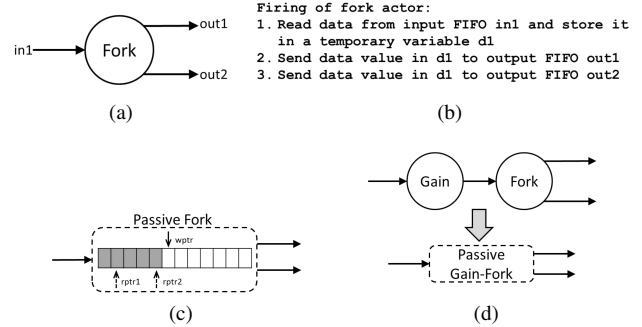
in1
Fork
out1
out2

(a)

Firing of fork actor:
1. Read data from input FIFO in1 and store it in a temporary variable d1
2. Send data value in d1 to output FIFO out1
3. Send data value in d1 to output FIFO out2

(b)

Passive Fork
wptr
rptr1
rptr2

(c)

Gain
Fork
Passive Gain-Fork

(d)